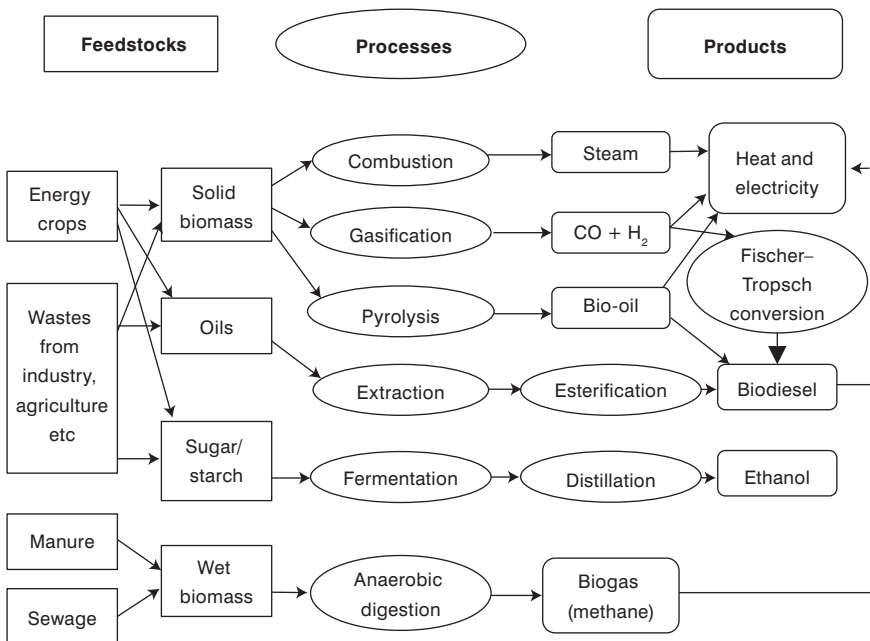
Feedstocks

Processes

Products

Energy crops

Wastes from industry, agriculture etc

Manure

Sewage

Solid biomass

Oils

Sugar/ starch

Wet biomass

Combustion

Gasification

Pyrolysis

Extraction

Fermentation

Anaerobic digestion

Steam

$CO + H_2$

Bio-oil

Esterification

Distillation

Biogas (methane)

Heat and electricity

Fischer–Tropsch conversion

Biodiesel

Ethanol